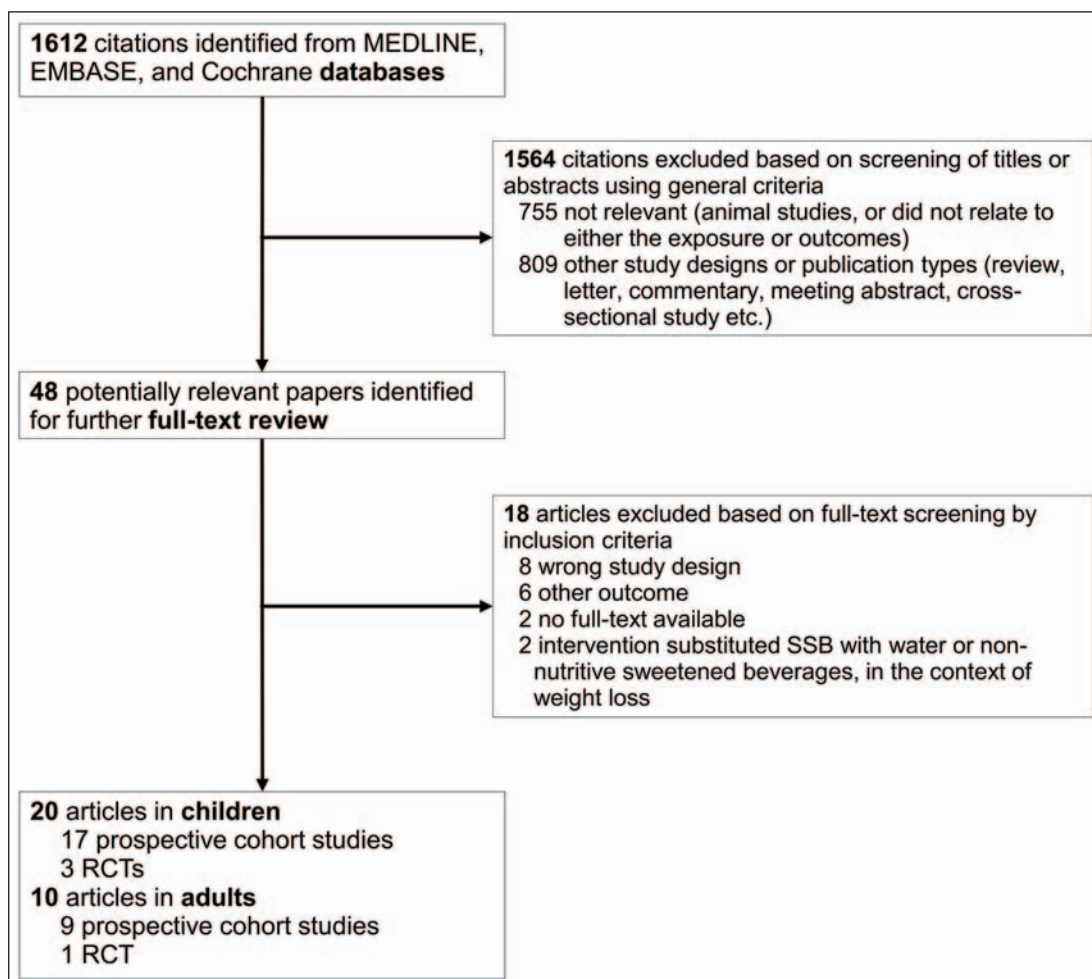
1612 citations identified from MEDLINE, EMBASE, and Cochrane databases

1564 citations excluded based on screening of titles or abstracts using general criteria
755 not relevant (animal studies, or did not relate to either the exposure or outcomes)
809 other study designs or publication types (review, letter, commentary, meeting abstract, cross-sectional study etc.)

48 potentially relevant papers identified for further full-text review

18 articles excluded based on full-text screening by inclusion criteria
8 wrong study design
6 other outcome
2 no full-text available
2 intervention substituted SSB with water or non-nutritive sweetened beverages, in the context of weight loss

20 articles in children
17 prospective cohort studies
3 RCTs
10 articles in adults
9 prospective cohort studies
1 RCT